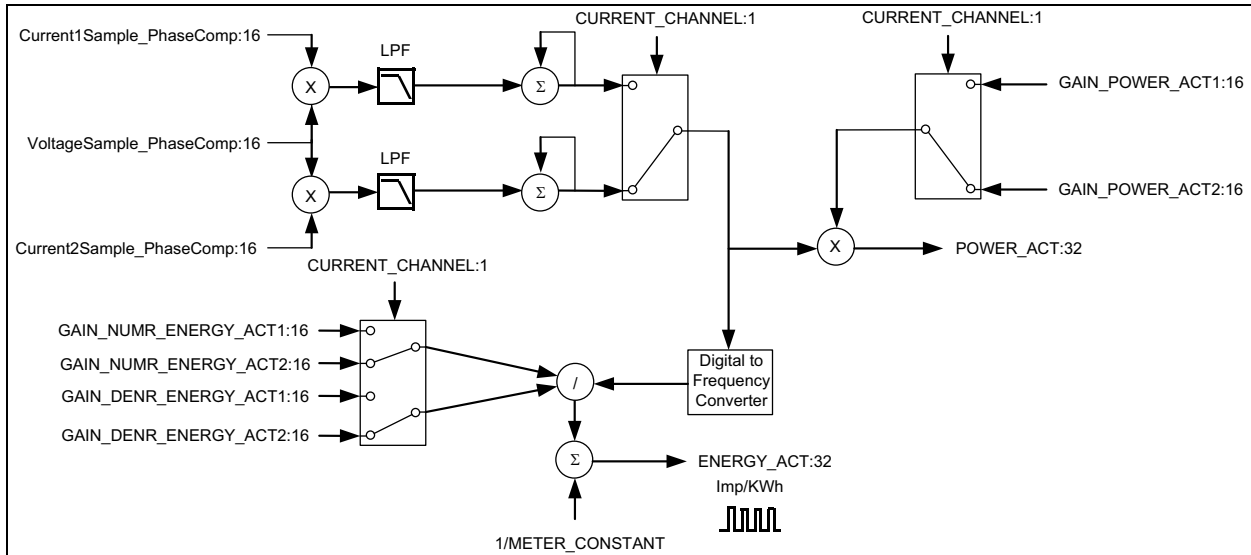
CURRENT_CHANNEL:1

CURRENT_CHANNEL:1

Current1Sample_PhaseComp:16

LPF

X

$\Sigma$

GAIN_POWER_ACT1:16

VoltageSample_PhaseComp:16

LPF

X

$\Sigma$

GAIN_POWER_ACT2:16

Current2Sample_PhaseComp:16

X

POWER_ACT:32

CURRENT_CHANNEL:1

GAIN_NUMR_ENERGY_ACT1:16

GAIN_NUMR_ENERGY_ACT2:16

GAIN_DENR_ENERGY_ACT1:16

/

Digital to Frequency Converter

GAIN_DENR_ENERGY_ACT2:16

$\Sigma$

ENERGY_ACT:32

Imp/KWh

1/METER_CONSTANT